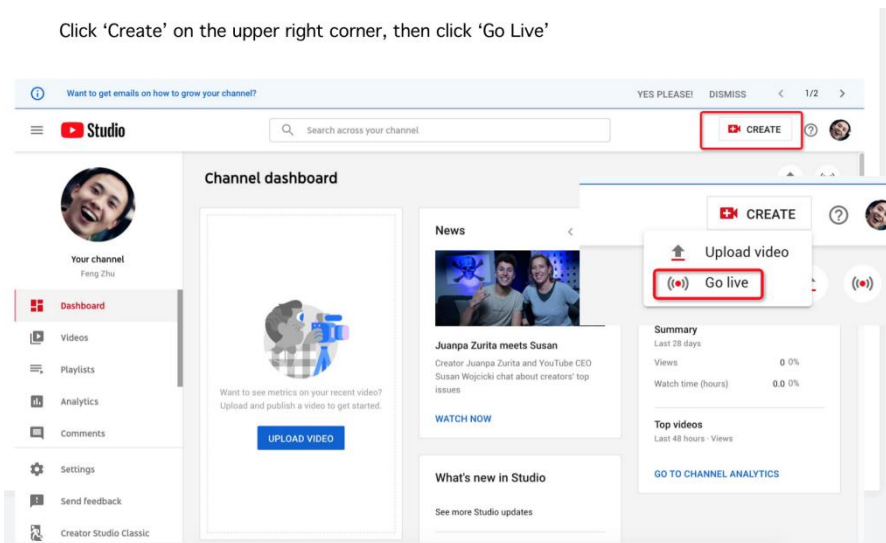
Click 'Create' on the upper right corner, then click 'Go Live'

Want to get emails on how to grow your channel?

YES PLEASE! DISMISS 1/2

Studio

Search across your channel

CREATE

Channel dashboard

Your channel
Feng Zhu

Dashboard
Videos
Playlists
Analytics
Comments
Settings
Send feedback
Creator Studio Classic

Want to see metrics on your recent video? Upload and publish a video to get started.

UPLOAD VIDEO

News

Juanpa Zurita meets Susan

Creator Juanpa Zurita and YouTube CEO Susan Wojcicki chat about creators' top issues

WATCH NOW

What's new in Studio

See more Studio updates

CREATE

Upload video

Go live

Summary
Last 28 days

Views 0 0%

Watch time (hours) 0.0 0%

Top videos
Last 48 hours · Views

GO TO CHANNEL ANALYTICS